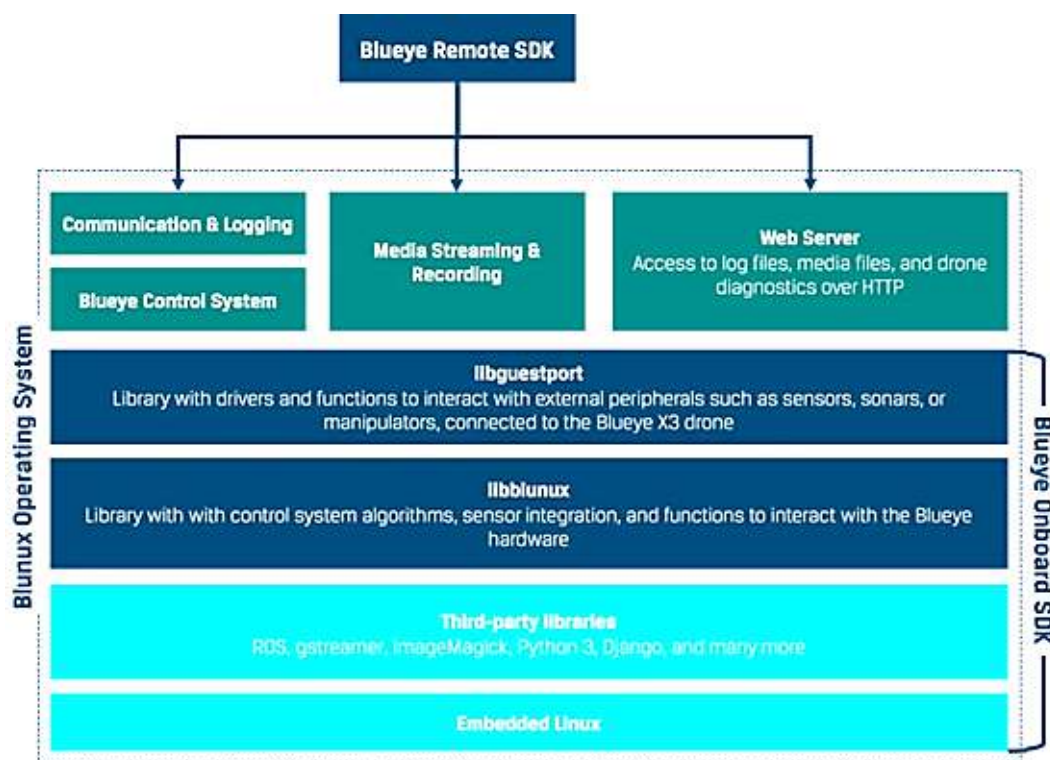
Blueye Remote SDK

Communication & Logging

Blueye Control System

Media Streaming & Recording

Web Server
Access to log files, media files, and drone diagnostics over HTTP

Blunux Operating System

libguestport
Library with drivers and functions to interact with external peripherals such as sensors, sonars, or manipulators, connected to the Blueye X3 drone

libblunux
Library with with control system algorithms, sensor integration, and functions to interact with the Blueye hardware

Third-party libraries
ROS, gstreamer, ImageMagick, Python 3, Django, and many more

Embedded Linux

Blueye Onboard SDK